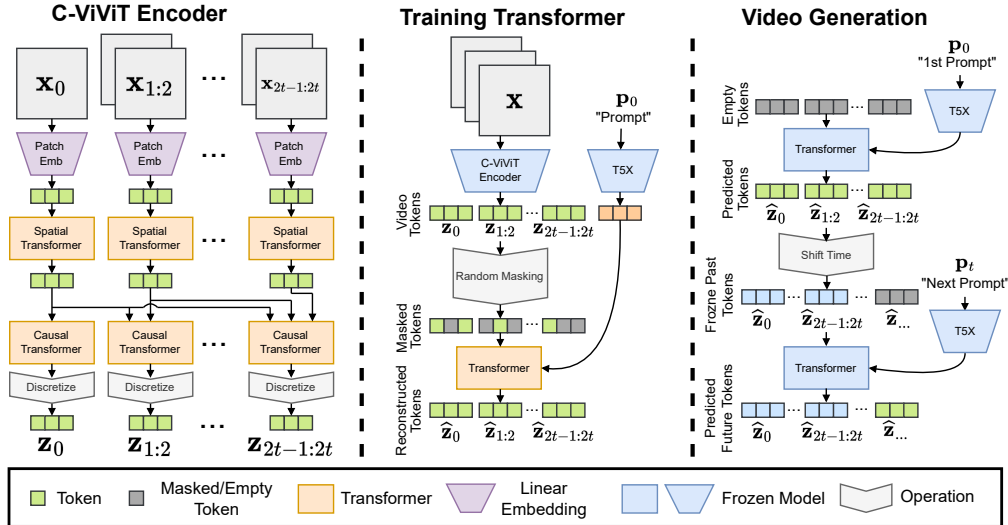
C-ViViT Encoder

$\mathbf{x}_0$ $\mathbf{x}_{1:2}$ ... $\mathbf{x}_{2t-1:2t}$

Patch Emb Patch Emb ... Patch Emb

Spatial Transformer Spatial Transformer ... Spatial Transformer

Causal Transformer Causal Transformer ... Causal Transformer

Discretize Discretize ... Discretize

$\mathbf{z}_0$ $\mathbf{z}_{1:2}$ ... $\mathbf{z}_{2t-1:2t}$

Training Transformer

$\mathbf{x}$

$\mathbf{p}_0$ "Prompt"

C-ViViT Encoder

T5X

Video Tokens

$\mathbf{z}_0$ $\mathbf{z}_{1:2}$ ... $\mathbf{z}_{2t-1:2t}$

Random Masking

Masked Tokens

Transformer

Reconstructed Tokens

$\widehat{\mathbf{z}}_0$ $\widehat{\mathbf{z}}_{1:2}$ ... $\widehat{\mathbf{z}}_{2t-1:2t}$

Video Generation

$\mathbf{p}_0$ "1st Prompt"

Empty Tokens

T5X

Transformer

Predicted Tokens

$\widehat{\mathbf{z}}_0$ $\widehat{\mathbf{z}}_{1:2}$ ... $\widehat{\mathbf{z}}_{2t-1:2t}$

Shift Time

$\mathbf{p}_t$ "Next Prompt"

Frozne Past Tokens

$\widehat{\mathbf{z}}_0$ ... $\widehat{\mathbf{z}}_{2t-1:2t}$ $\widehat{\mathbf{z}}_{...}$

T5X

Transformer

Predicted Future Tokens

$\widehat{\mathbf{z}}_0$ ... $\widehat{\mathbf{z}}_{2t-1:2t}$ $\widehat{\mathbf{z}}_{...}$

Token Masked/Empty Token Transformer Linear Embedding Frozen Model Operation